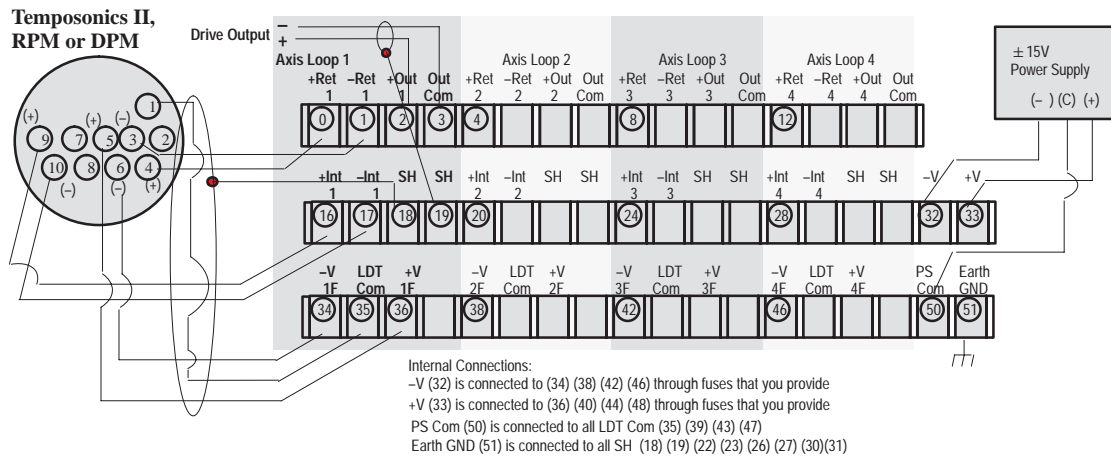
Temposonics II, RPM or DPM

Drive Output –
+

Axis Loop 1
+Ret 1 –Ret 1 +Out 1 Out Com

Axis Loop 2
+Ret 2 –Ret 2 +Out 2 Out Com

Axis Loop 3
+Ret 3 –Ret 3 +Out 3 Out Com

Axis Loop 4
+Ret 4 –Ret 4 +Out 4 Out Com

± 15V Power Supply
(– ) (C) (+)

(+) (+) (–)
1 9 7 5 3 2
10 8 6 4
(–) (–) (+)

0 1 2 3 4 8 12

+Int 1 –Int 1 SH SH +Int 2 –Int 2 SH SH +Int 3 –Int 3 SH SH +Int 4 –Int 4 SH SH –V +V

16 17 18 19 20 24 28 32 33

–V 1F LDT Com +V 1F –V 2F LDT Com +V 2F –V 3F LDT Com +V 3F –V 4F LDT Com +V 4F PS Com Earth GND

34 35 36 38 42 46 50 51

Internal Connections:
–V (32) is connected to (34) (38) (42) (46) through fuses that you provide
+V (33) is connected to (36) (40) (44) (48) through fuses that you provide
PS Com (50) is connected to all LDT Com (35) (39) (43) (47)
Earth GND (51) is connected to all SH (18) (19) (22) (23) (26) (27) (30)(31)